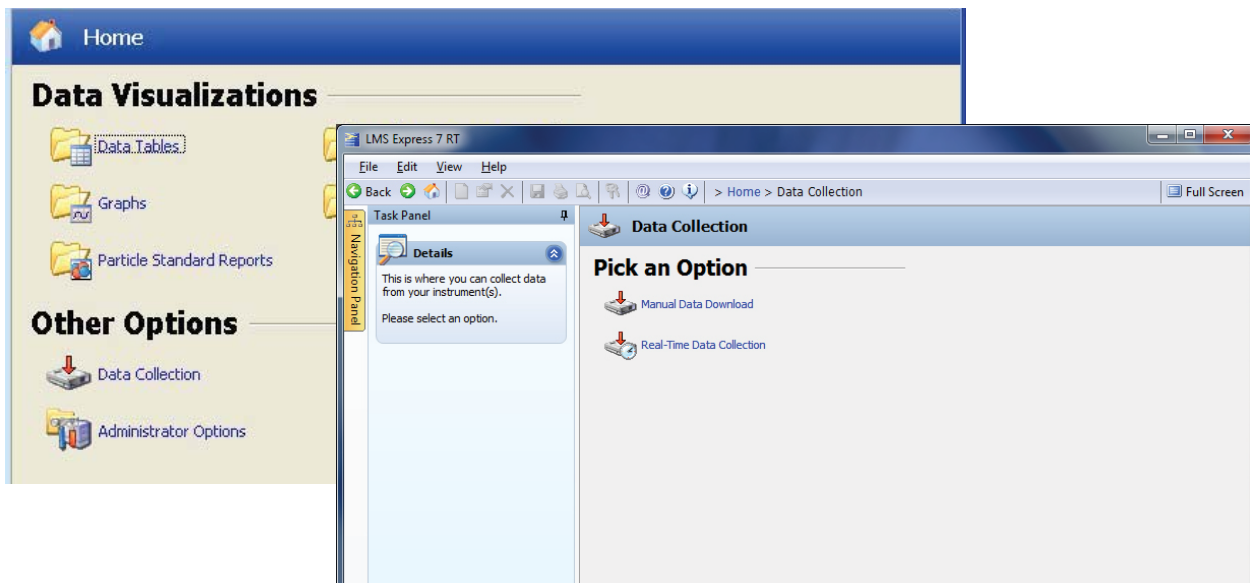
Home

Data Visualizations

Data Tables

Graphs

Particle Standard Reports

Other Options

Data Collection

Administrator Options

LMS Express 7 RT

File Edit View Help

Back > Home > Data Collection

Full Screen

Navigation Panel

Task Panel

Details

This is where you can collect data from your instrument(s).

Please select an option.

Data Collection

Pick an Option

Manual Data Download

Real-Time Data Collection